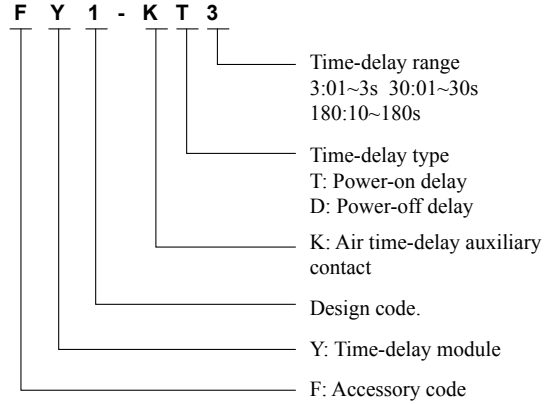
F Y 1 - K T 3

Time-delay range
3:01~3s 30:01~30s
180:10~180s

Time-delay type
T: Power-on delay
D: Power-off delay

K: Air time-delay auxiliary contact

Design code.

Y: Time-delay module

F: Accessory code